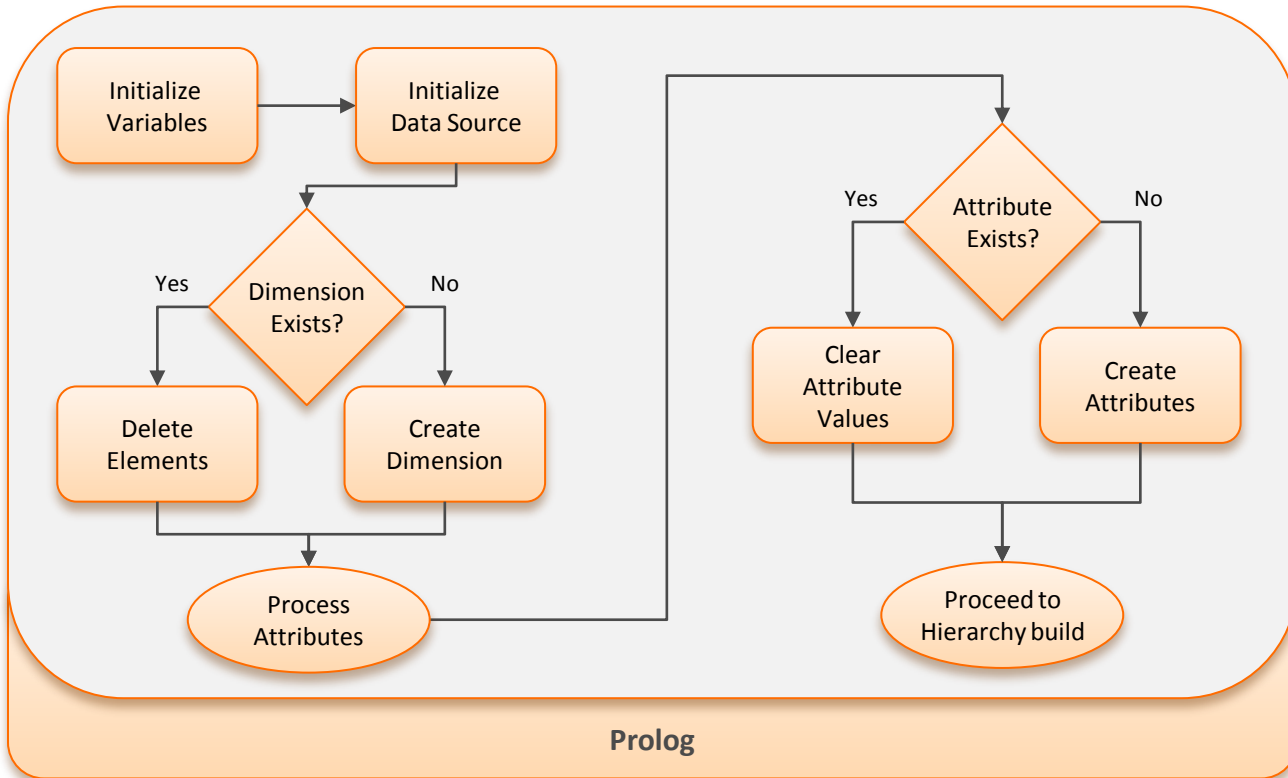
Initialize Variables

Initialize Data Source

Dimension Exists?

Yes

No

Delete Elements

Create Dimension

Process Attributes

Attribute Exists?

Yes

No

Clear Attribute Values

Create Attributes

Proceed to Hierarchy build

Prolog